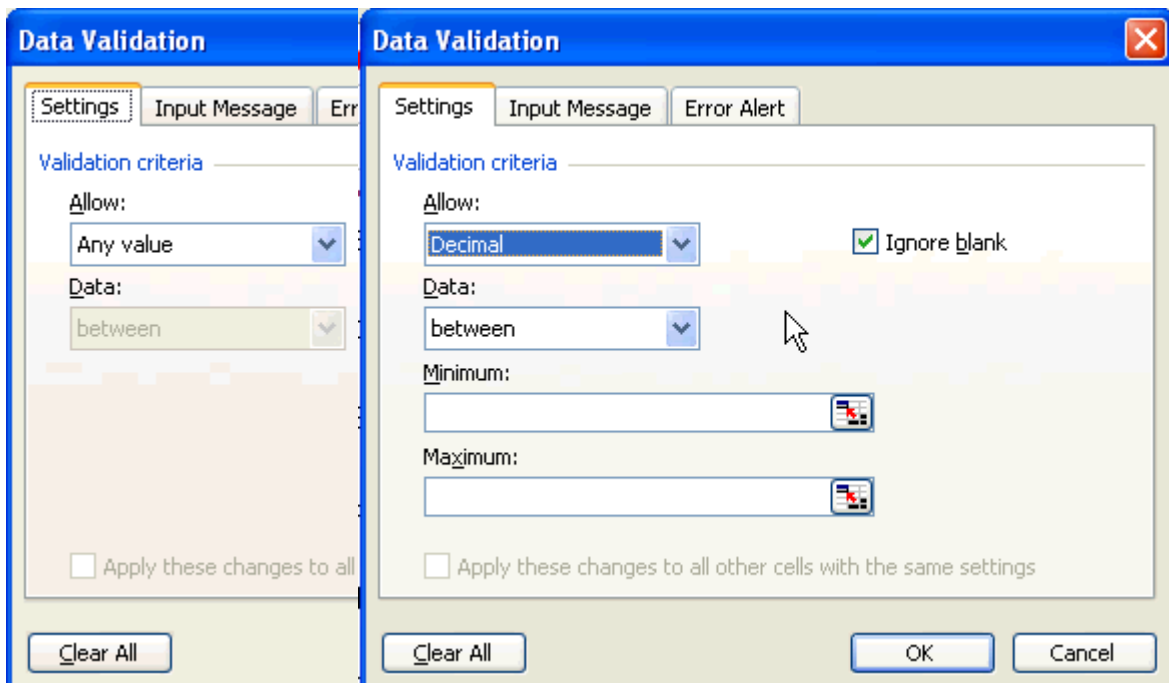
Data Validation

Settings | Input Message | Err

Validation criteria

Allow:

Any value

Data:

between

Apply these changes to all

Clear All

Data Validation

Settings | Input Message | Error Alert

Validation criteria

Allow:

Decimal

Ignore blank

Data:

between

Minimum:

Maximum:

Apply these changes to all other cells with the same settings

Clear All

OK

Cancel